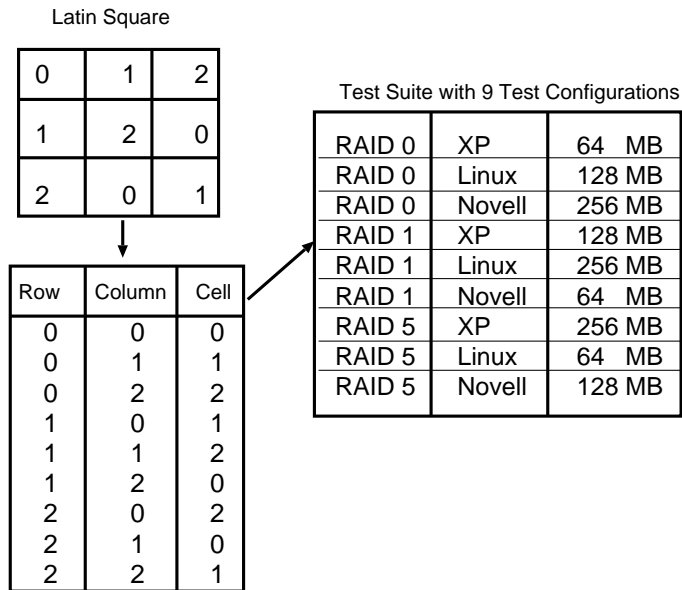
Latin Square

| 0 | 1 | 2 |
|---|---|---|
| 1 | 2 | 0 |
| 2 | 0 | 1 |

| Row | Column | Cell |
|---|---|---|
| 0 | 0 | 0 |
| 0 | 1 | 1 |
| 0 | 2 | 2 |
| 1 | 0 | 1 |
| 1 | 1 | 2 |
| 1 | 2 | 0 |
| 2 | 0 | 2 |
| 2 | 1 | 0 |
| 2 | 2 | 1 |

Test Suite with 9 Test Configurations

| | | |
|---|---|---|
| RAID 0 | XP | 64 MB |
| RAID 0 | Linux | 128 MB |
| RAID 0 | Novell | 256 MB |
| RAID 1 | XP | 128 MB |
| RAID 1 | Linux | 256 MB |
| RAID 1 | Novell | 64 MB |
| RAID 5 | XP | 256 MB |
| RAID 5 | Linux | 64 MB |
| RAID 5 | Novell | 128 MB |